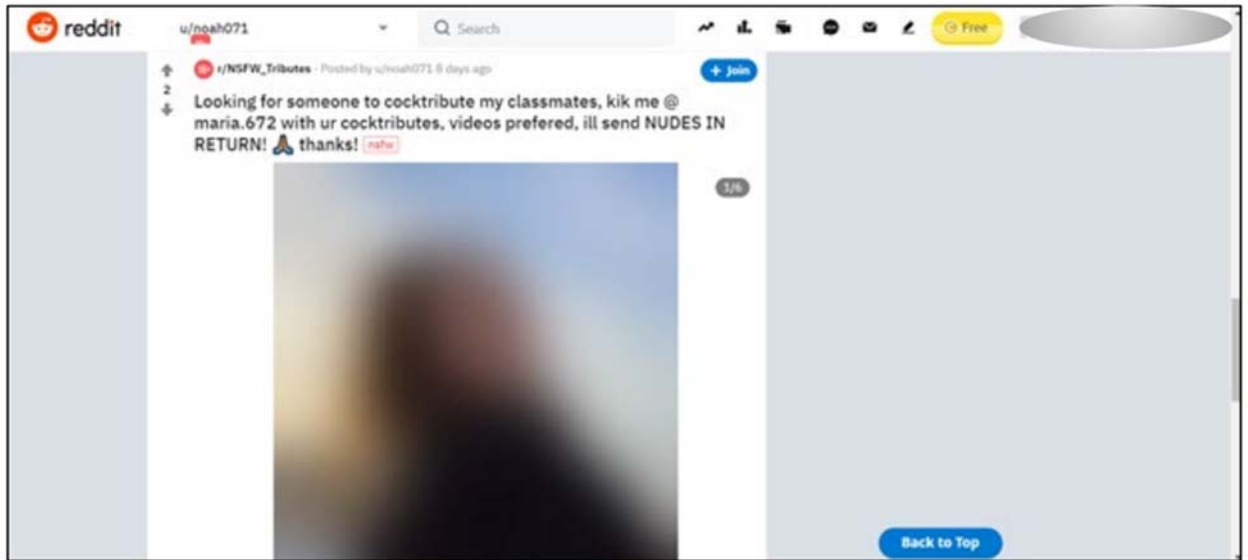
reddit u/noah071 Search Free

r/NSFW_Tributes · Posted by u/noah071 8 days ago

+ Join

2

Looking for someone to cocktribute my classmates, kik me @ maria.672 with ur cocktributes, videos prefered, ill send NUDES IN RETURN! 🙏 thanks! nsfw

1/6

Back to Top